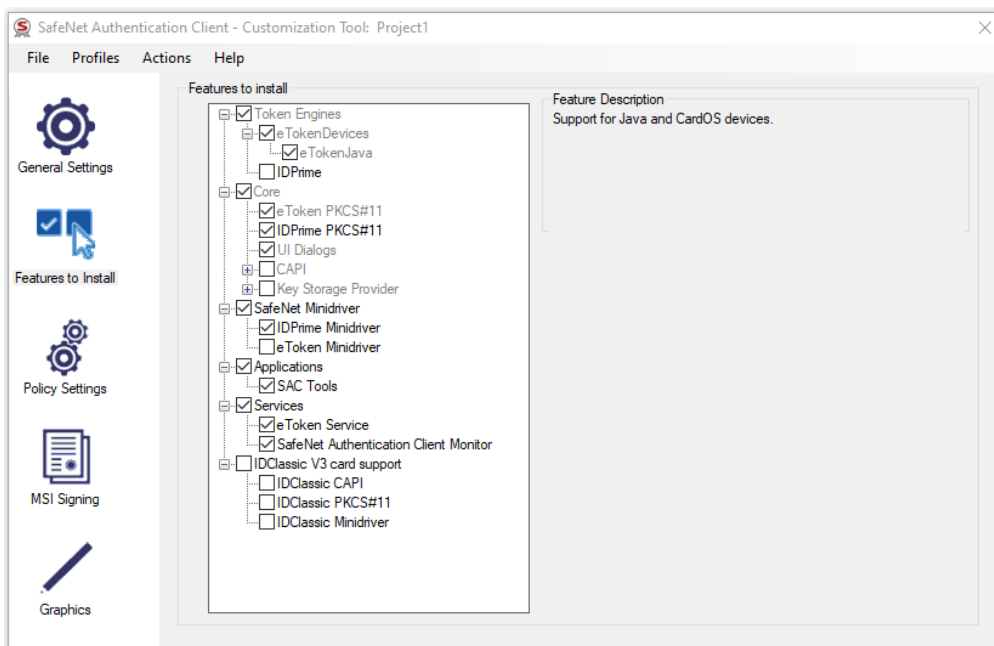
SafeNet Authentication Client - Customization Tool: Project1

File Profiles Actions Help

General Settings

Features to Install

Policy Settings

MSI Signing

Graphics

Features to install

Token Engines
eTokenDevices
eTokenJava
IDPrime
Core
eToken PKCS#11
IDPrime PKCS#11
UI Dialogs
CAPI
Key Storage Provider
SafeNet Minidriver
IDPrime Minidriver
eToken Minidriver
Applications
SAC Tools
Services
eToken Service
SafeNet Authentication Client Monitor
IDClassic V3 card support
IDClassic CAPI
IDClassic PKCS#11
IDClassic Minidriver

Feature Description
Support for Java and CardOS devices.